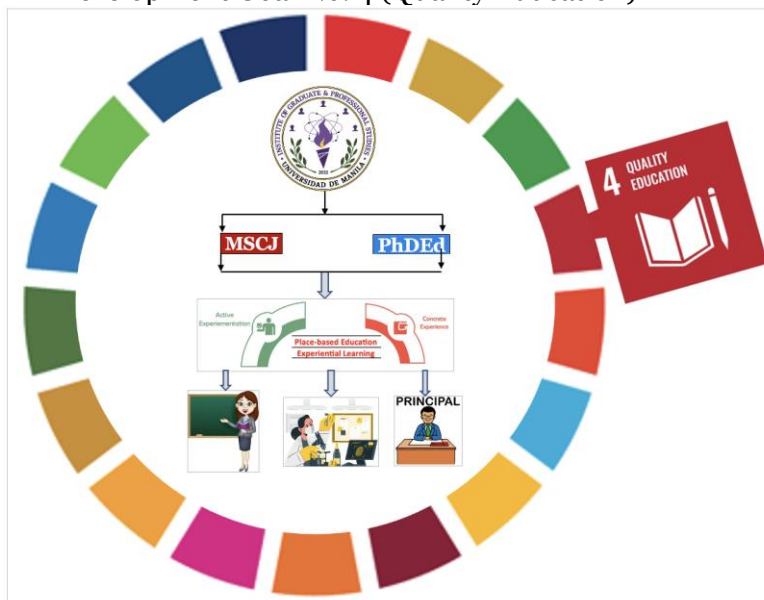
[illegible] (Quality Education)

INSTITUTE OF GRADUATE & PROFESSIONAL STUDIES
UNIVERSIDAD DE MANILA

MSCJ

PhDEd

Active Experimentation

Concrete Experience

Place-based Education

Experiential Learning

PRINCIPAL

4 QUALITY EDUCATION